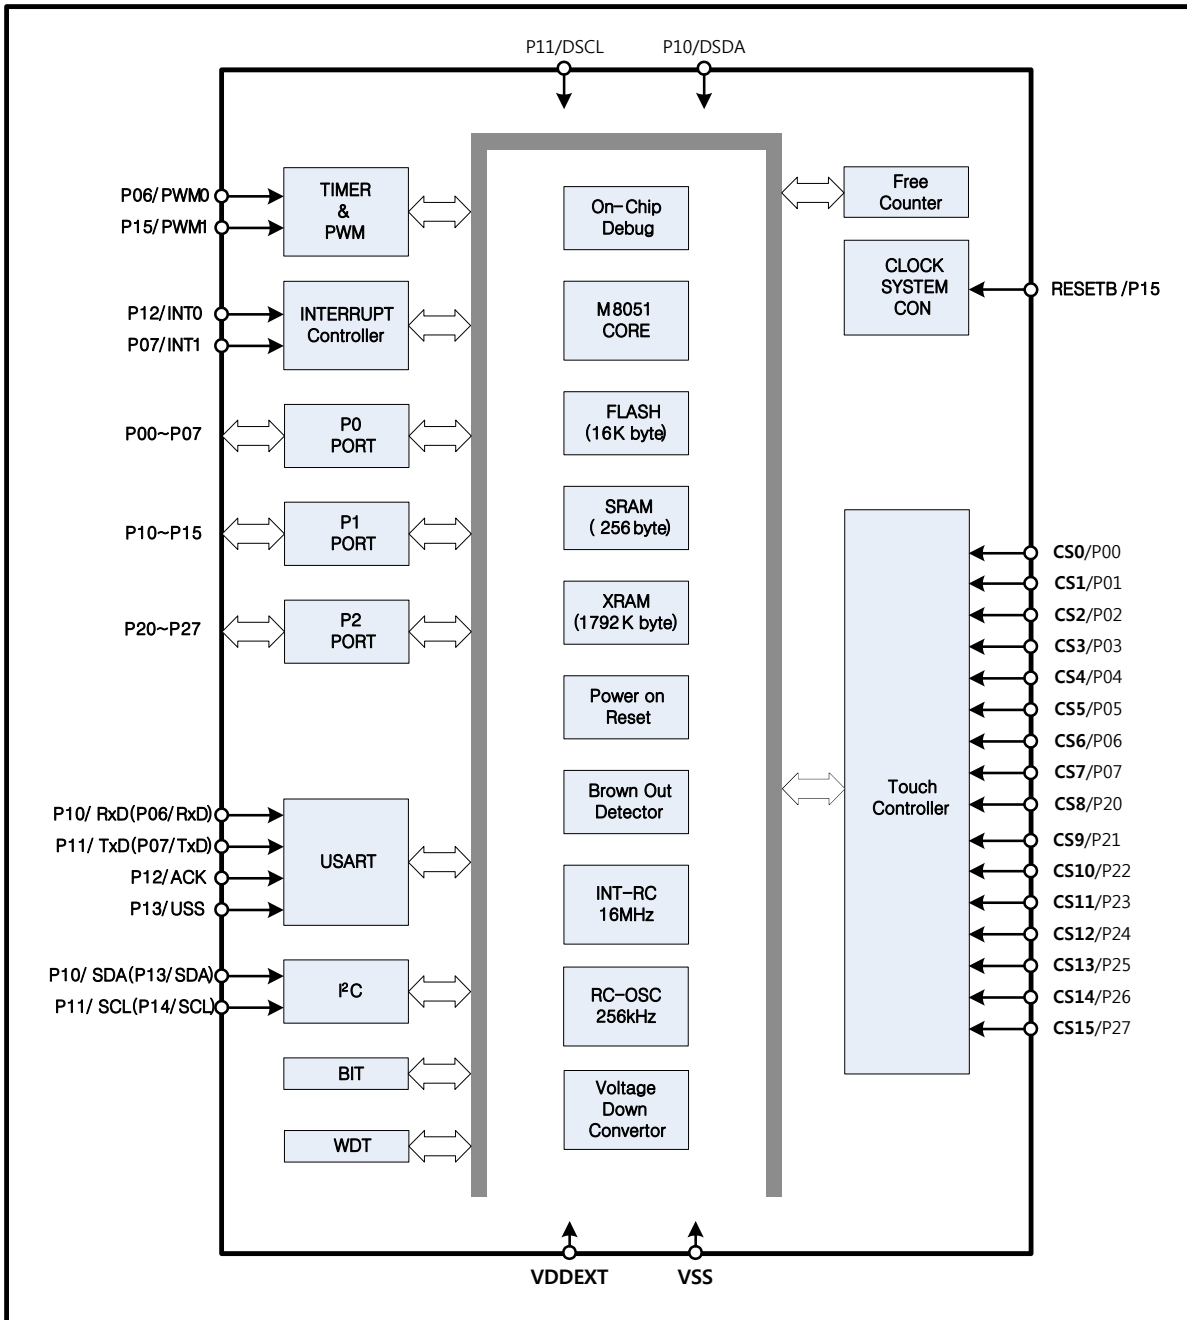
P11/DSCL
P10/DSDA

P06/PWM0
P15/PWM1
TIMER & PWM

P12/INT0
P07/INT1
INTERRUPT Controller

P00~P07
P0 PORT

P10~P15
P1 PORT

P20~P27
P2 PORT

P10/ RxD(P06/RxD)
P11/ TxD(P07/TxD)
P12/ACK
P13/USS
USART

P10/ SDA(P13/SDA)
P11/ SCL(P14/SCL)
$I^2C$

BIT

WDT

On-Chip Debug

M8051 CORE

FLASH (16K byte)

SRAM ( 256 byte)

XRAM (1792 K byte)

Power on Reset

Brown Out Detector

INT-RC 16MHz

RC-OSC 256kHz

Voltage Down Convertor

Free Counter

CLOCK SYSTEM CON

RESETB /P15

Touch Controller

CS0/P00
CS1/P01
CS2/P02
CS3/P03
CS4/P04
CS5/P05
CS6/P06
CS7/P07
CS8/P20
CS9/P21
CS10/P22
CS11/P23
CS12/P24
CS13/P25
CS14/P26
CS15/P27

VDDEXT
VSS